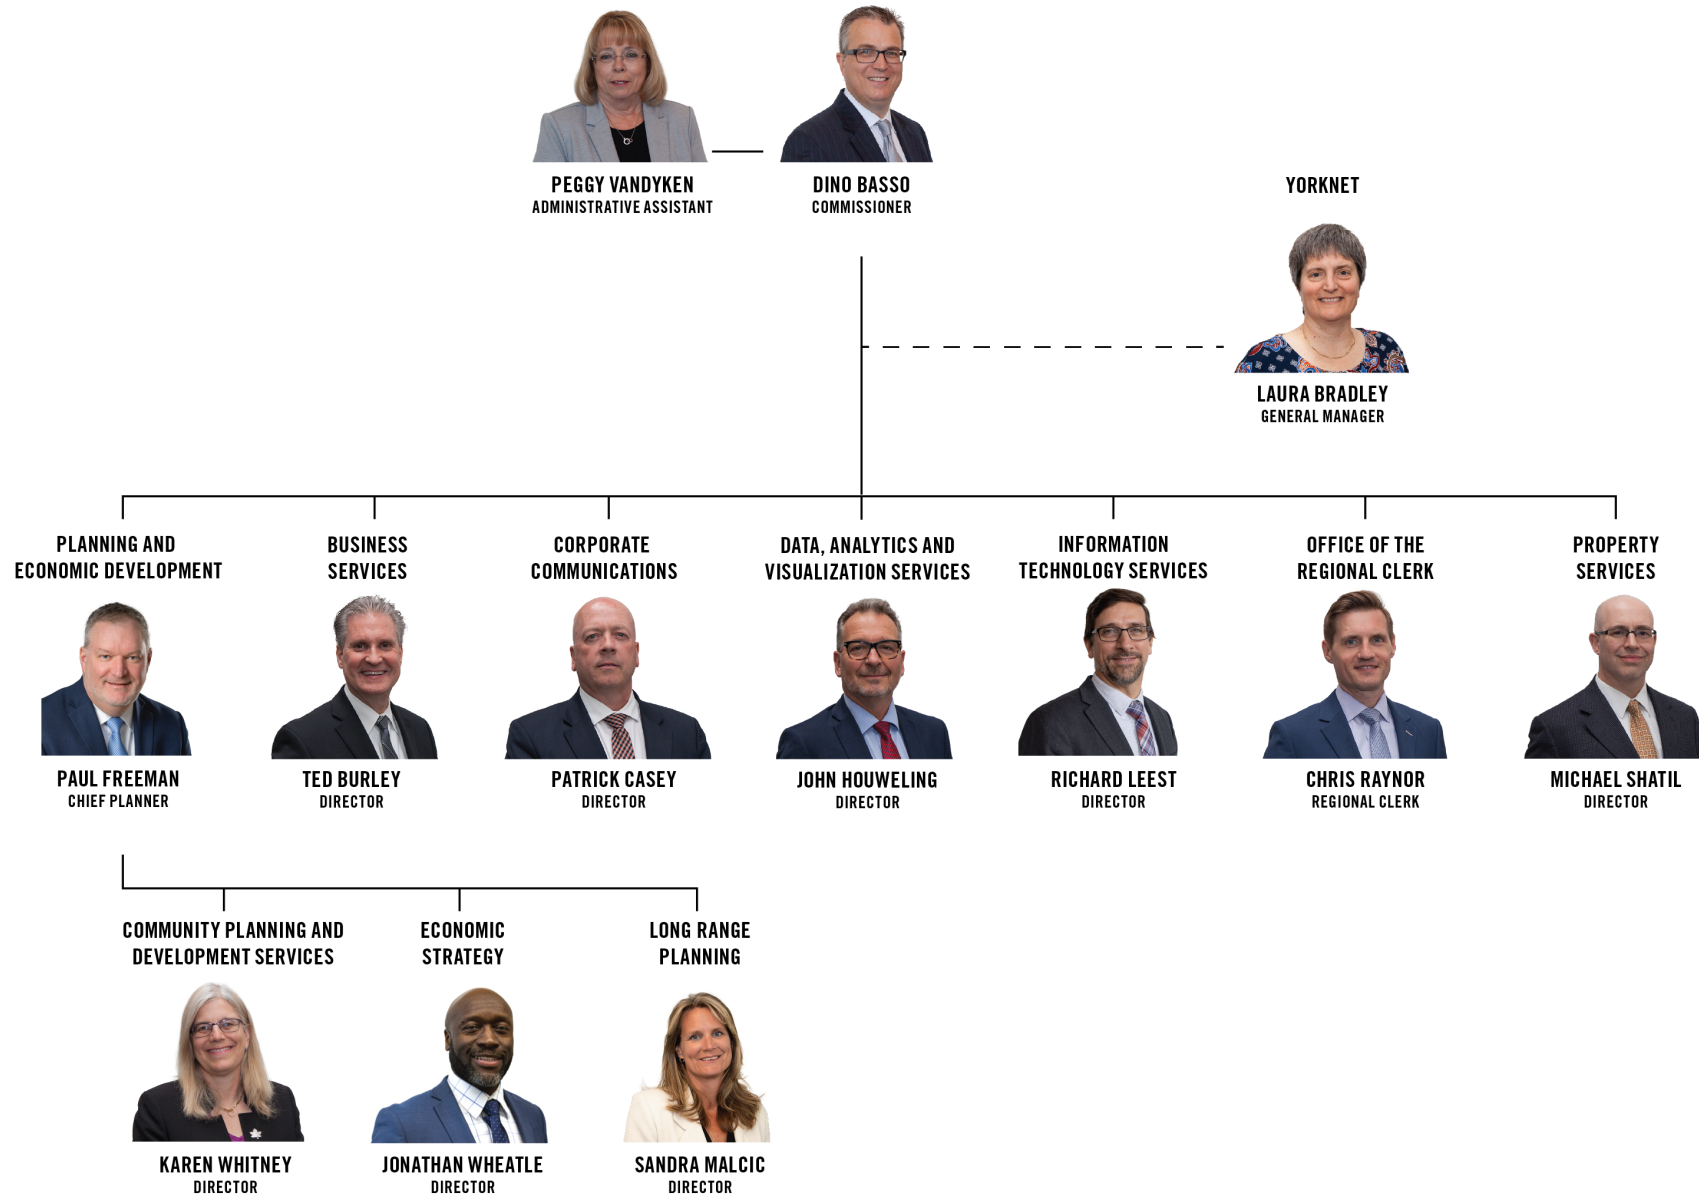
PEGGY VANDYKEN
ADMINISTRATIVE ASSISTANT

DINO BASSO
COMMISSIONER

YORKNET

LAURA BRADLEY
GENERAL MANAGER

PLANNING AND ECONOMIC DEVELOPMENT

PAUL FREEMAN
CHIEF PLANNER

BUSINESS SERVICES

TED BURLEY
DIRECTOR

CORPORATE COMMUNICATIONS

PATRICK CASEY
DIRECTOR

DATA, ANALYTICS AND VISUALIZATION SERVICES

JOHN HOUWELING
DIRECTOR

INFORMATION TECHNOLOGY SERVICES

RICHARD LEEST
DIRECTOR

OFFICE OF THE REGIONAL CLERK

CHRIS RAYNOR
REGIONAL CLERK

PROPERTY SERVICES

MICHAEL SHATIL
DIRECTOR

COMMUNITY PLANNING AND DEVELOPMENT SERVICES

KAREN WHITNEY
DIRECTOR

ECONOMIC STRATEGY

JONATHAN WHEATLE
DIRECTOR

LONG RANGE PLANNING

SANDRA MALCIC
DIRECTOR